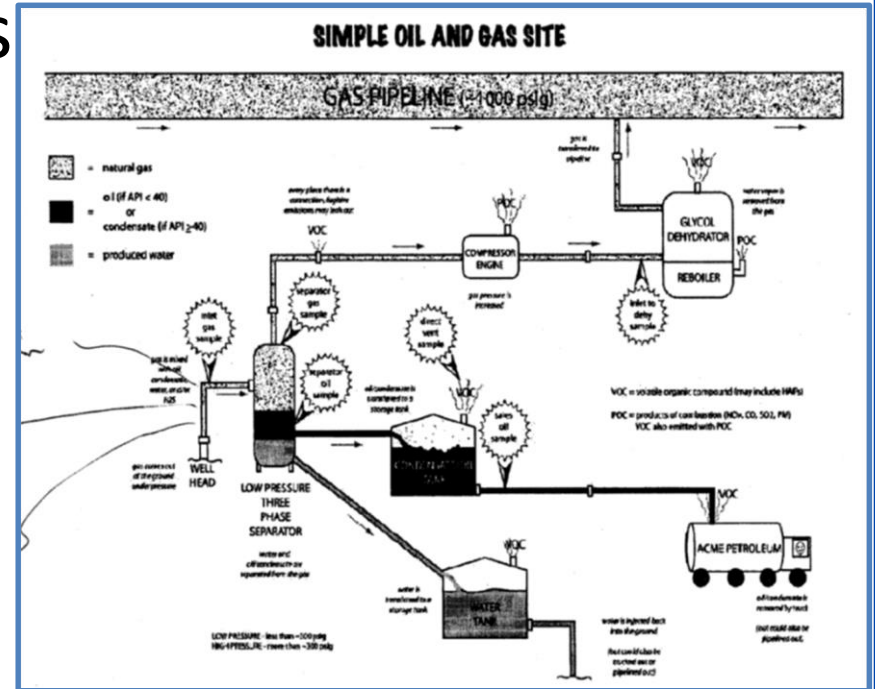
S

SIMPLE OIL AND GAS SITE

GAS PIPELINE (~1000 psig)

= natural gas

= oil (if API < 40) or condensate (if API ≥ 40)

= produced water

every place there is a connection, fugitive emissions may leak out

VOC

POC

COMPRESSOR ENGINE

gas pressure is increased

gas is transferred to the pipeline

VOC

water vapor is removed from the gas

GLYCOL DEHYDRATOR

REBOILER

POC

inlet to dehy sample

separator gas sample

inlet gas sample

gas is mixed with oil, condensate, water, and/or $H_2S$

separator oil sample

direct vent sample

VOC

oil/condensate is transferred to a storage tank

tanks oil sample

VOC = volatile organic compound (may include HAPs)

POC = products of combustion (NOx, CO, SO2, PM) VOC also emitted with POC

gas comes out of the ground under pressure

WELL HEAD

LOW PRESSURE THREE PHASE SEPARATOR

water and oil/condensate are separated from the gas

CONDENSATE TANK

VOC

ACME PETROLEUM

oil/condensate is removed by truck

(but could also be pipelined out)

VOC

water is transferred to a storage tank

WATER TANK

water is injected back into the ground

(but could also be trucked out or pipelined out)

LOW PRESSURE - less than ~300 psig
HIGH PRESSURE - more than ~300 psig